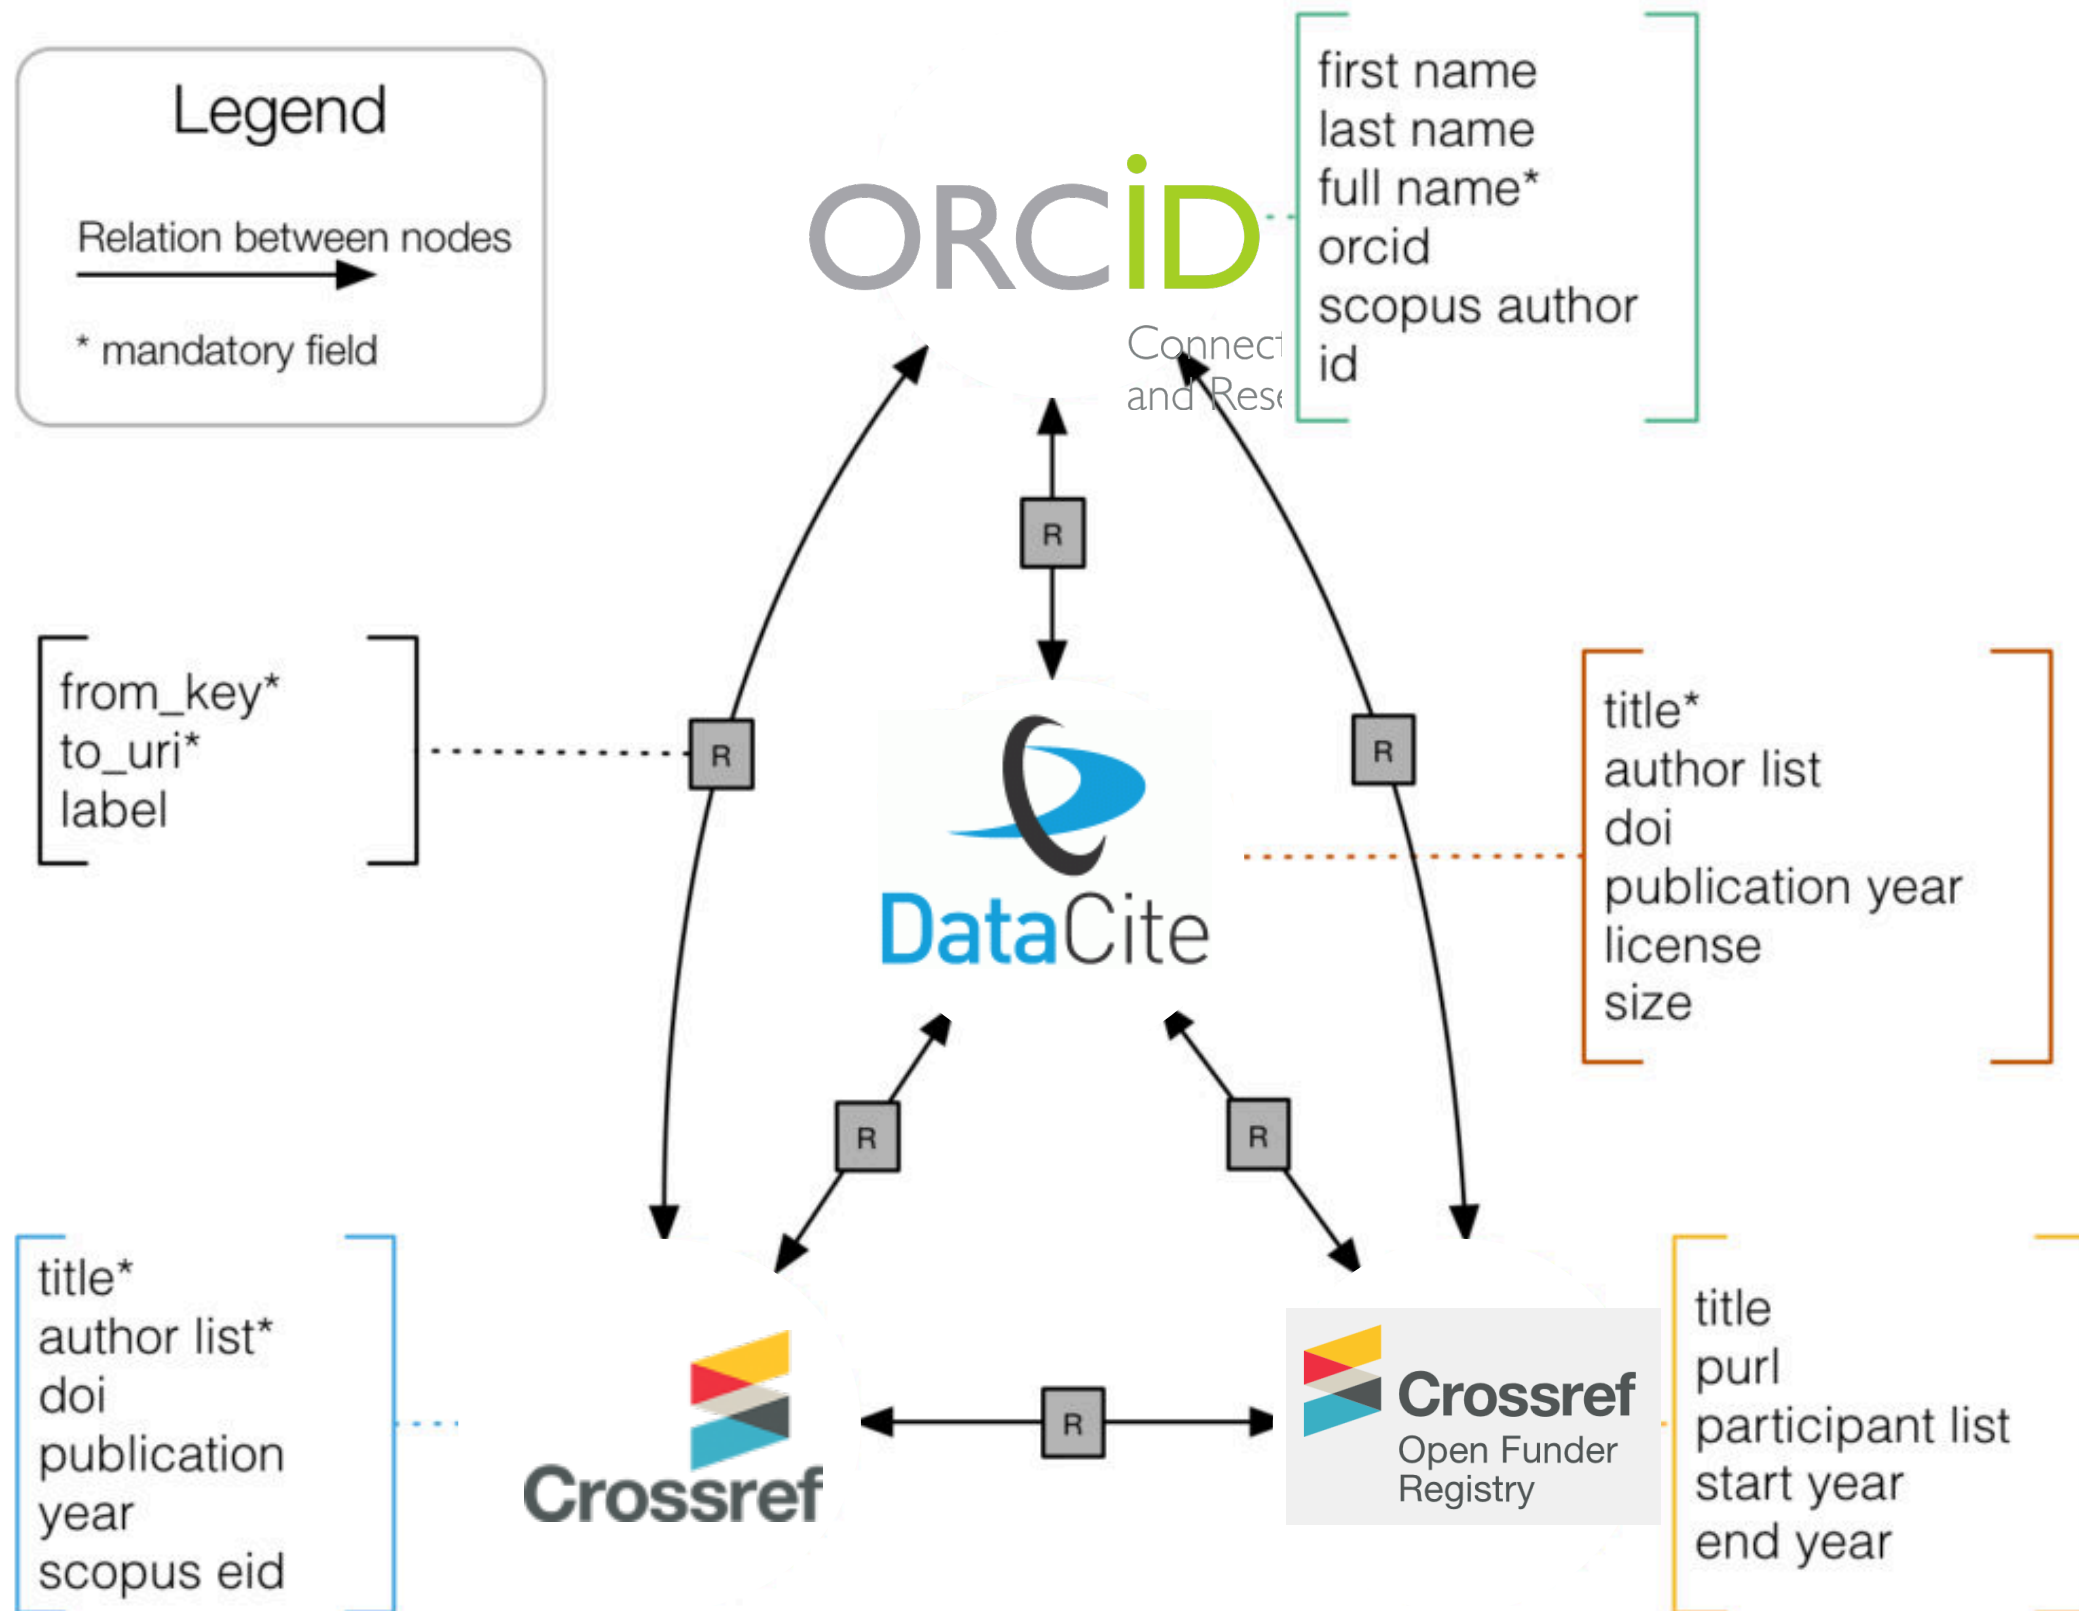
Legend

Relation between nodes

* mandatory field

ORCID

Connect
and Rese

first name
last name
full name*
orcid
scopus author id

R

from_key*
to_uri*
label

R

DataCite

R

title*
author list
doi
publication year
license
size

R

R

title*
author list*
doi
publication year
scopus eid

Crossref

R

Crossref
Open Funder Registry

title
purl
participant list
start year
end year